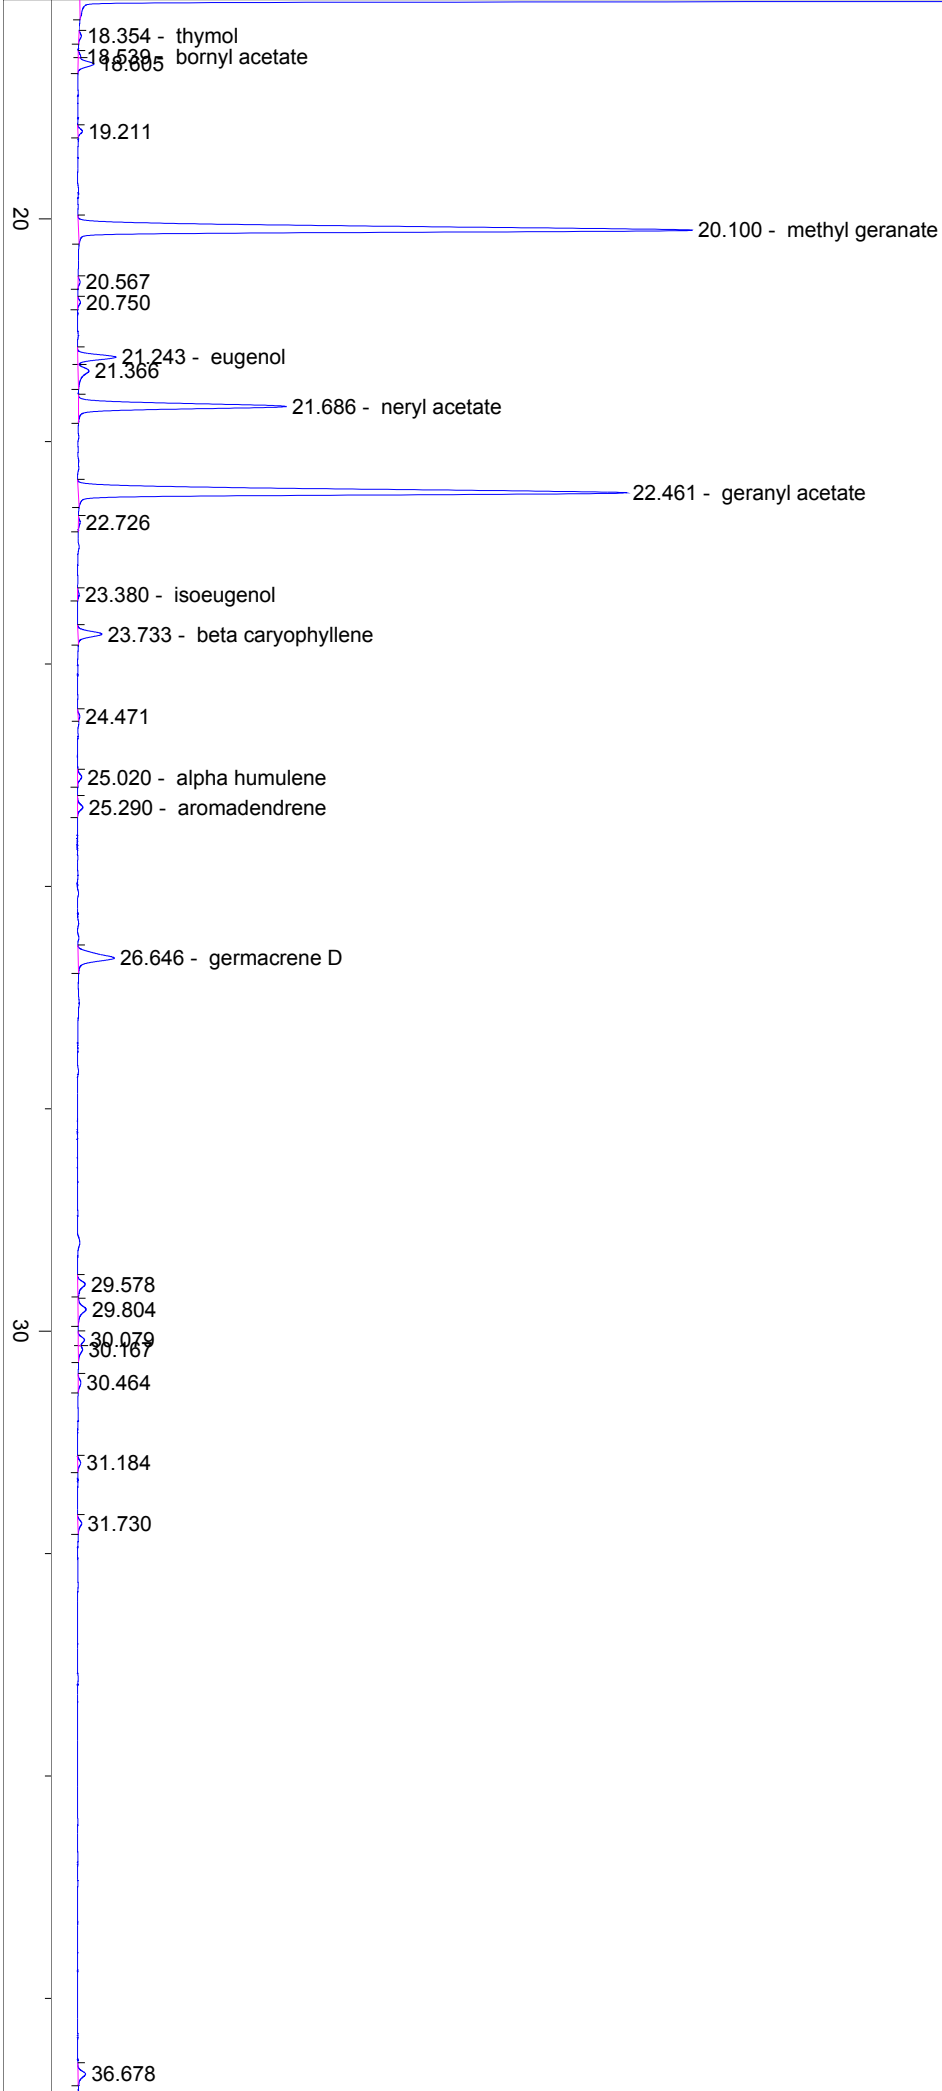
18.354 - thymol
18.539 - bornyl acetate
18.605
19.211
20
20.100 - methyl geranate
20.567
20.750
21.243 - eugenol
21.366
21.686 - neryl acetate
22.461 - geranyl acetate
22.726
23.380 - isoeugenol
23.733 - beta caryophyllene
24.471
25.020 - alpha humulene
25.290 - aromadendrene
26.646 - germacrene D
29.578
29.804
30
30.079
30.167
30.464
31.184
31.730
36.678